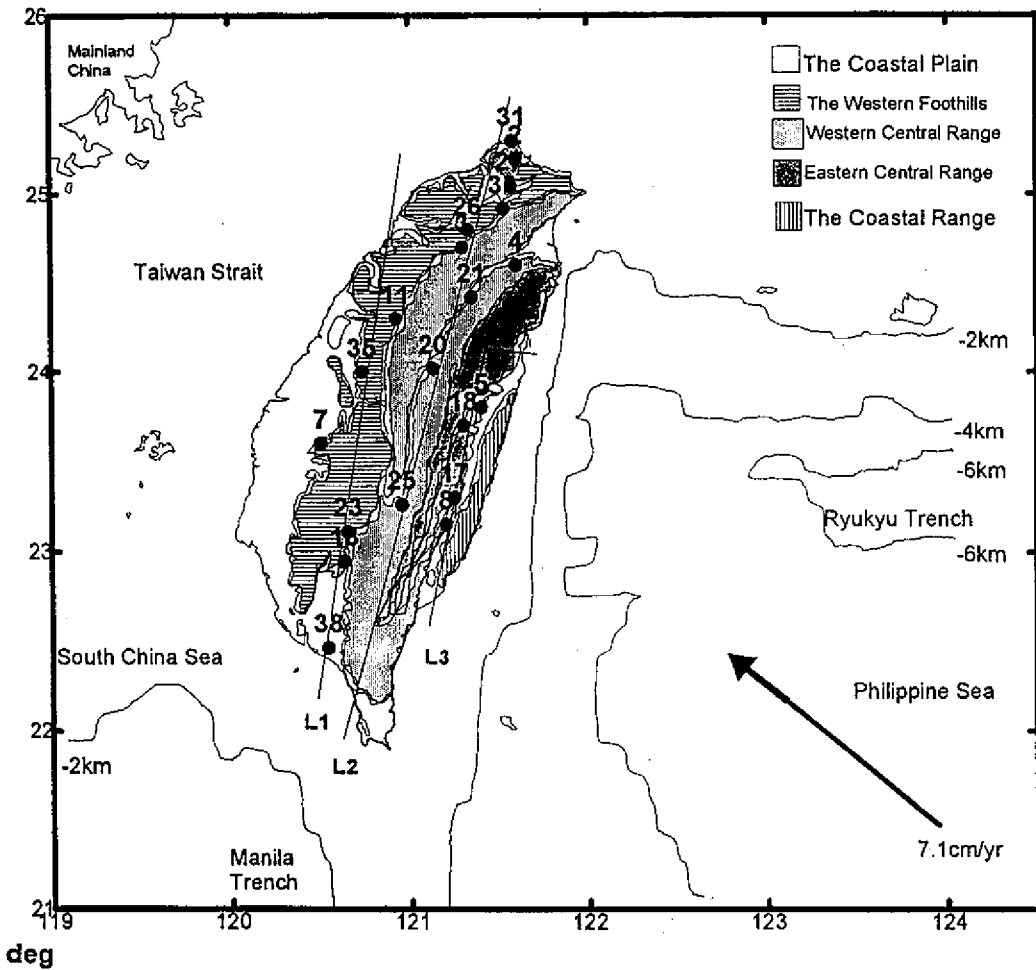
26

25

24

23

22

21

Mainland China

The Coastal Plain

The Western Foothills

Western Central Range

Eastern Central Range

The Coastal Range

Taiwan Strait

31

2

3

26

4

21

11

35

20

5

18

7

25

17

8

23

16

38

L1

L2

L3

-2km

-4km

-6km

Ryukyu Trench

-6km

South China Sea

Philippine Sea

-2km

Manila Trench

7.1cm/yr

119

120

121

122

123

124

deg